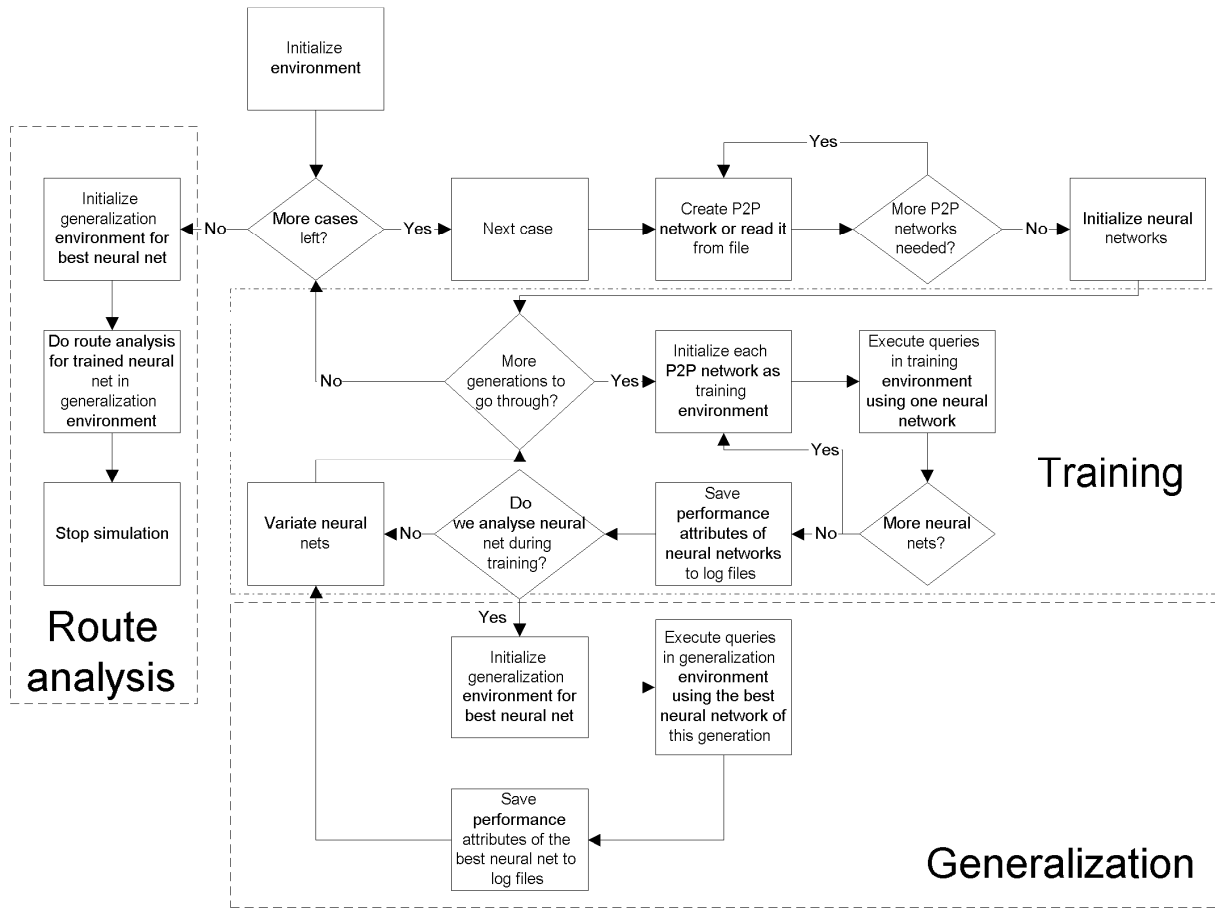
Initialize environment

More cases left?

No

Yes

Next case

Create P2P network or read it from file

More P2P networks needed?

Yes

No

Initialize neural networks

Initialize generalization environment for best neural net

Do route analysis for trained neural net in generalization environment

Stop simulation

Route analysis

More generations to go through?

No

Yes

Initialize each P2P network as training environment

Execute queries in training environment using one neural network

Yes

Training

More neural nets?

No

Save performance attributes of neural networks to log files

Do we analyse neural net during training?

No

Variate neural nets

Yes

Initialize generalization environment for best neural net

Execute queries in generalization environment using the best neural network of this generation

Save performance attributes of the best neural net to log files

Generalization